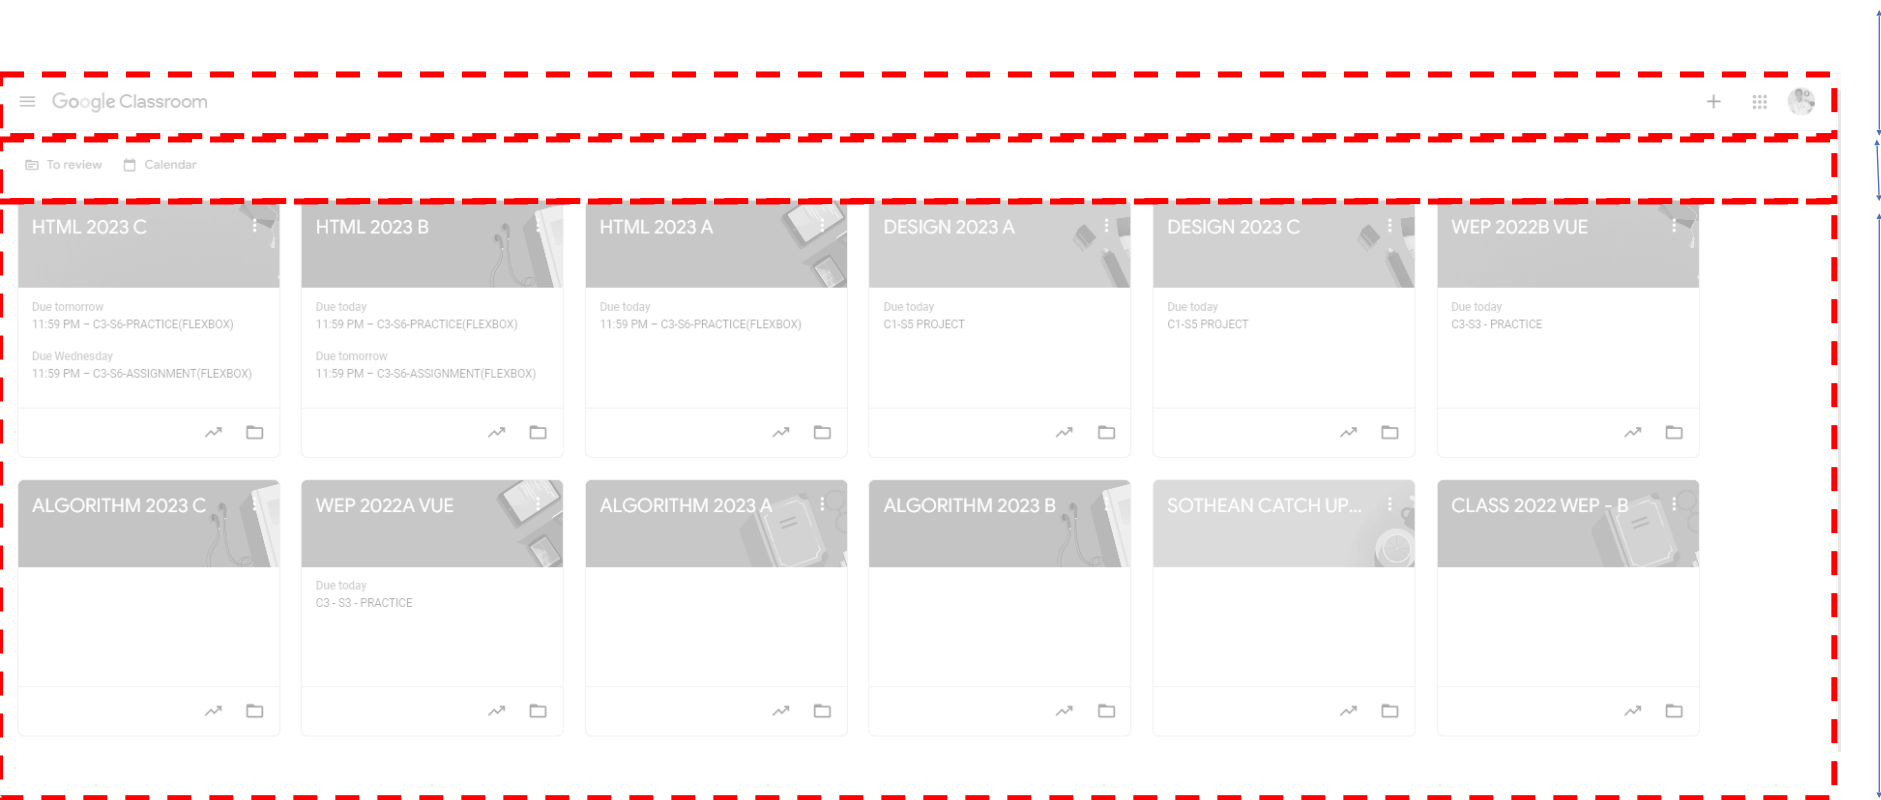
Google Classroom

To review
Calendar

HTML 2023 C
Due tomorrow
11:59 PM – C3-S6-PRACTICE(FLEXBOX)
Due Wednesday
11:59 PM – C3-S6-ASSIGNMENT(FLEXBOX)

HTML 2023 B
Due today
11:59 PM – C3-S6-PRACTICE(FLEXBOX)
Due tomorrow
11:59 PM – C3-S6-ASSIGNMENT(FLEXBOX)

HTML 2023 A
Due today
11:59 PM – C3-S6-PRACTICE(FLEXBOX)

DESIGN 2023 A
Due today
C1-S5 PROJECT

DESIGN 2023 C
Due today
C1-S5 PROJECT

WEP 2022B VUE
Due today
C3-S3 - PRACTICE

ALGORITHM 2023 C

WEP 2022A VUE
Due today
C3 - S3 - PRACTICE

ALGORITHM 2023 A

ALGORITHM 2023 B

SOTHEAN CATCH UP...

CLASS 2022 WEP - B